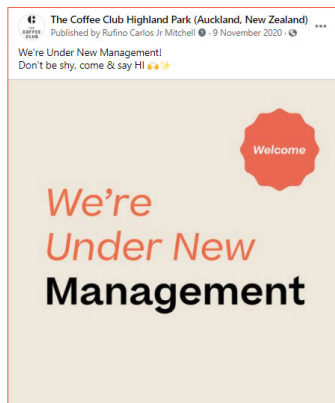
THE COFFEE CLUB

The Coffee Club Highland Park (Auckland, New Zealand)
Published by Rufino Carlos Jr Mitchell · 9 November 2020 ·

We're Under New Management!
Don't be shy, come & say HI 🙌✨

Welcome

We're
Under New
Management